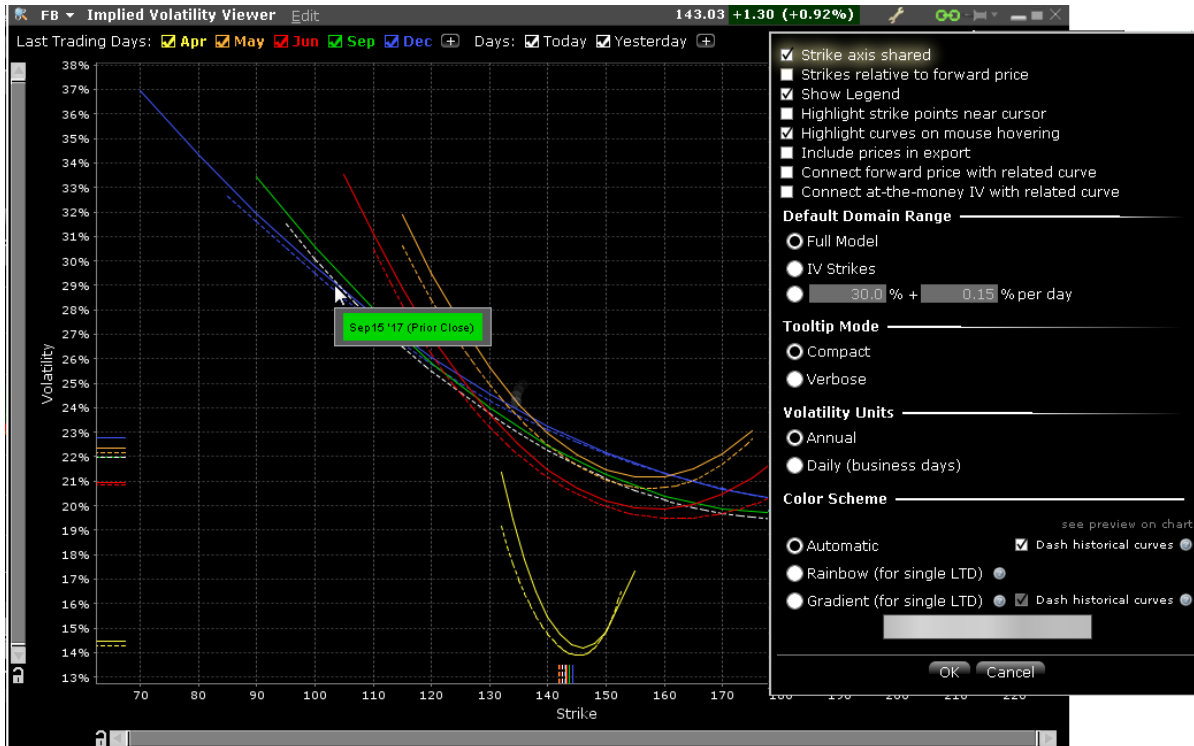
FB Implied Volatility Viewer Edit 143.03 +1.30 (+0.92%)

Last Trading Days: Apr May Jun Sep Dec Days: Today Yesterday

38%
37%
36%
35%
34%
33%
32%
31%
30%
29%
28%
27%
26%
25%
24%
23%
22%
21%
20%
19%
18%
17%
16%
15%
14%
13%

Volatility

Sep15 '17 (Prior Close)

70 80 90 100 110 120 130 140 150 160 170 180 190 200 210 220

Strike

Strike axis shared
Strikes relative to forward price
Show Legend
Highlight strike points near cursor
Highlight curves on mouse hovering
Include prices in export
Connect forward price with related curve
Connect at-the-money IV with related curve

Default Domain Range
Full Model
IV Strikes
30.0 % + 0.15 % per day

Tooltip Mode
Compact
Verbose

Volatility Units
Annual
Daily (business days)

Color Scheme
see preview on chart
Automatic
Dash historical curves
Rainbow (for single LTD)
Gradient (for single LTD)
Dash historical curves

OK Cancel